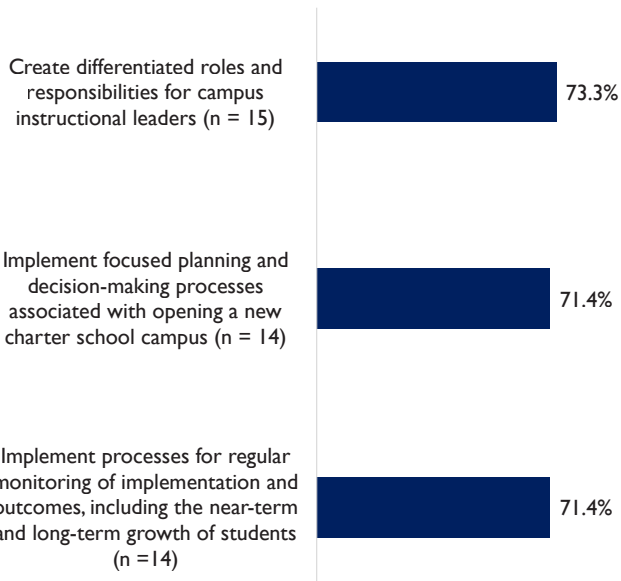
Create differentiated roles and responsibilities for campus instructional leaders (n = 15)

73.3%

Implement focused planning and decision-making processes associated with opening a new charter school campus (n = 14)

71.4%

Implement processes for regular monitoring of implementation and outcomes, including the near-term and long-term growth of students (n =14)

71.4%